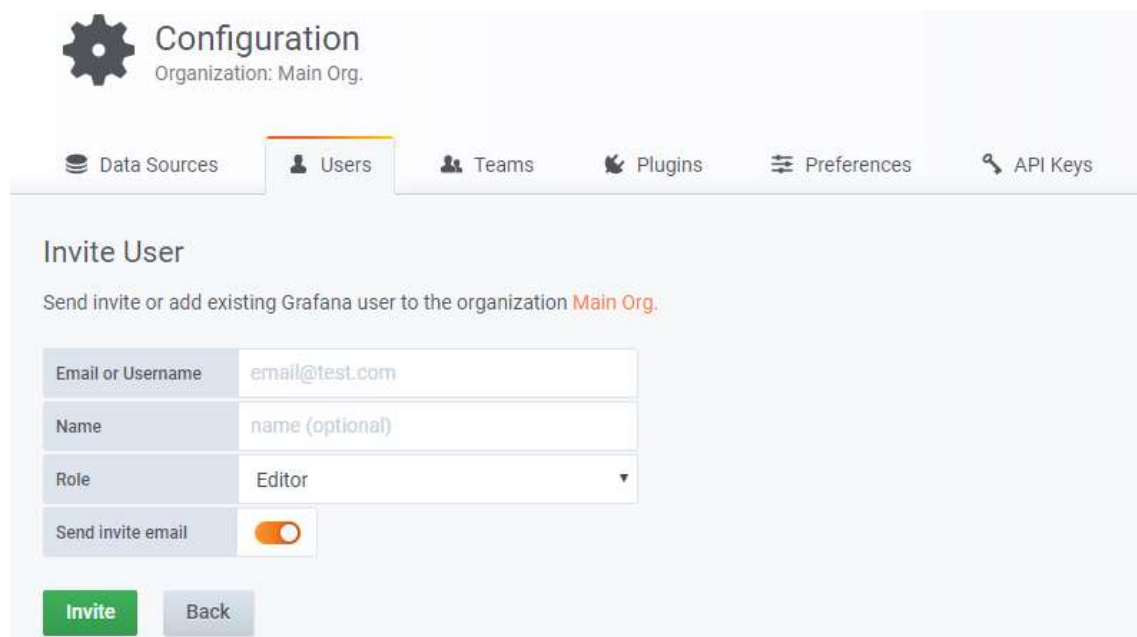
Configuration
Organization: Main Org.

Data Sources
Users
Teams
Plugins
Preferences
API Keys

Invite User

Send invite or add existing Grafana user to the organization Main Org.

| Email or Username | email@test.com |
|---|---|
| Name | name (optional) |
| Role | Editor |
| Send invite email | |

Invite
Back